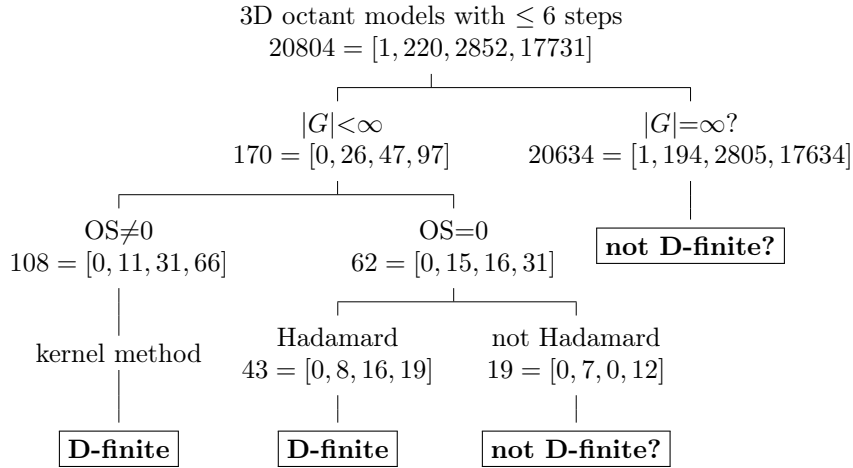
3D octant models with $\leq 6$ steps
$20804 = [1, 220, 2852, 17731]$

$|G|<\infty$
$170 = [0, 26, 47, 97]$

$|G|=\infty$?
$20634 = [1, 194, 2805, 17634]$

**not D-finite?**

OS$\neq$0
$108 = [0, 11, 31, 66]$

OS=0
$62 = [0, 15, 16, 31]$

kernel method

**D-finite**

Hadamard
$43 = [0, 8, 16, 19]$

**D-finite**

not Hadamard
$19 = [0, 7, 0, 12]$

**not D-finite?**